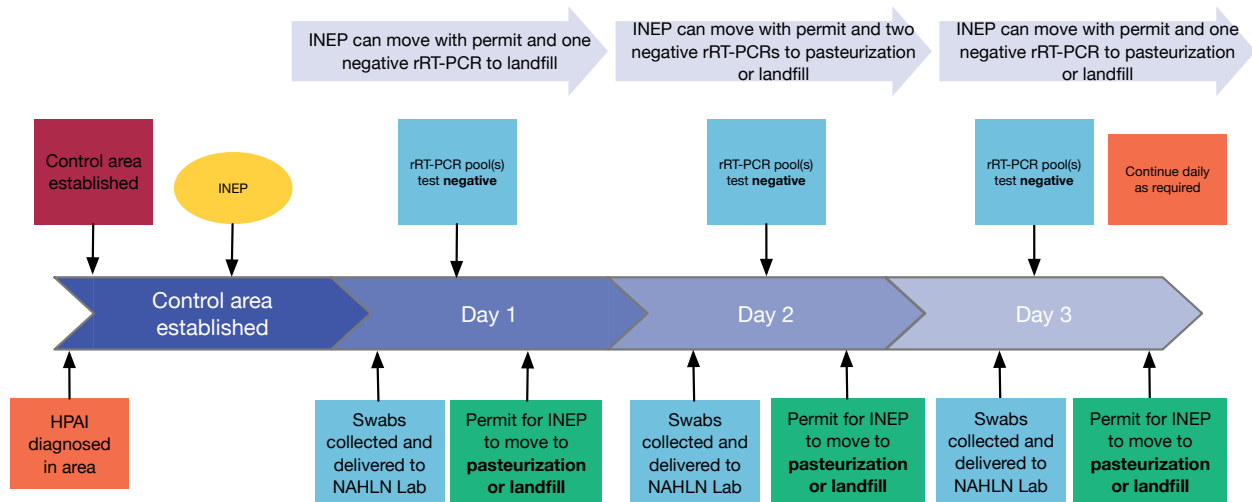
INEP can move with permit and one negative rRT-PCR to landfill

INEP can move with permit and two negative rRT-PCRs to pasteurization or landfill

INEP can move with permit and one negative rRT-PCR to pasteurization or landfill

Control area established

INEP

rRT-PCR pool(s) test **negative**

rRT-PCR pool(s) test **negative**

rRT-PCR pool(s) test **negative**

Continue daily as required

Control area established

Day 1

Day 2

Day 3

HPAI diagnosed in area

Swabs collected and delivered to NAHLN Lab

Permit for INEP to move to **pasteurization or landfill**

Swabs collected and delivered to NAHLN Lab

Permit for INEP to move to **pasteurization or landfill**

Swabs collected and delivered to NAHLN Lab

Permit for INEP to move to **pasteurization or landfill**